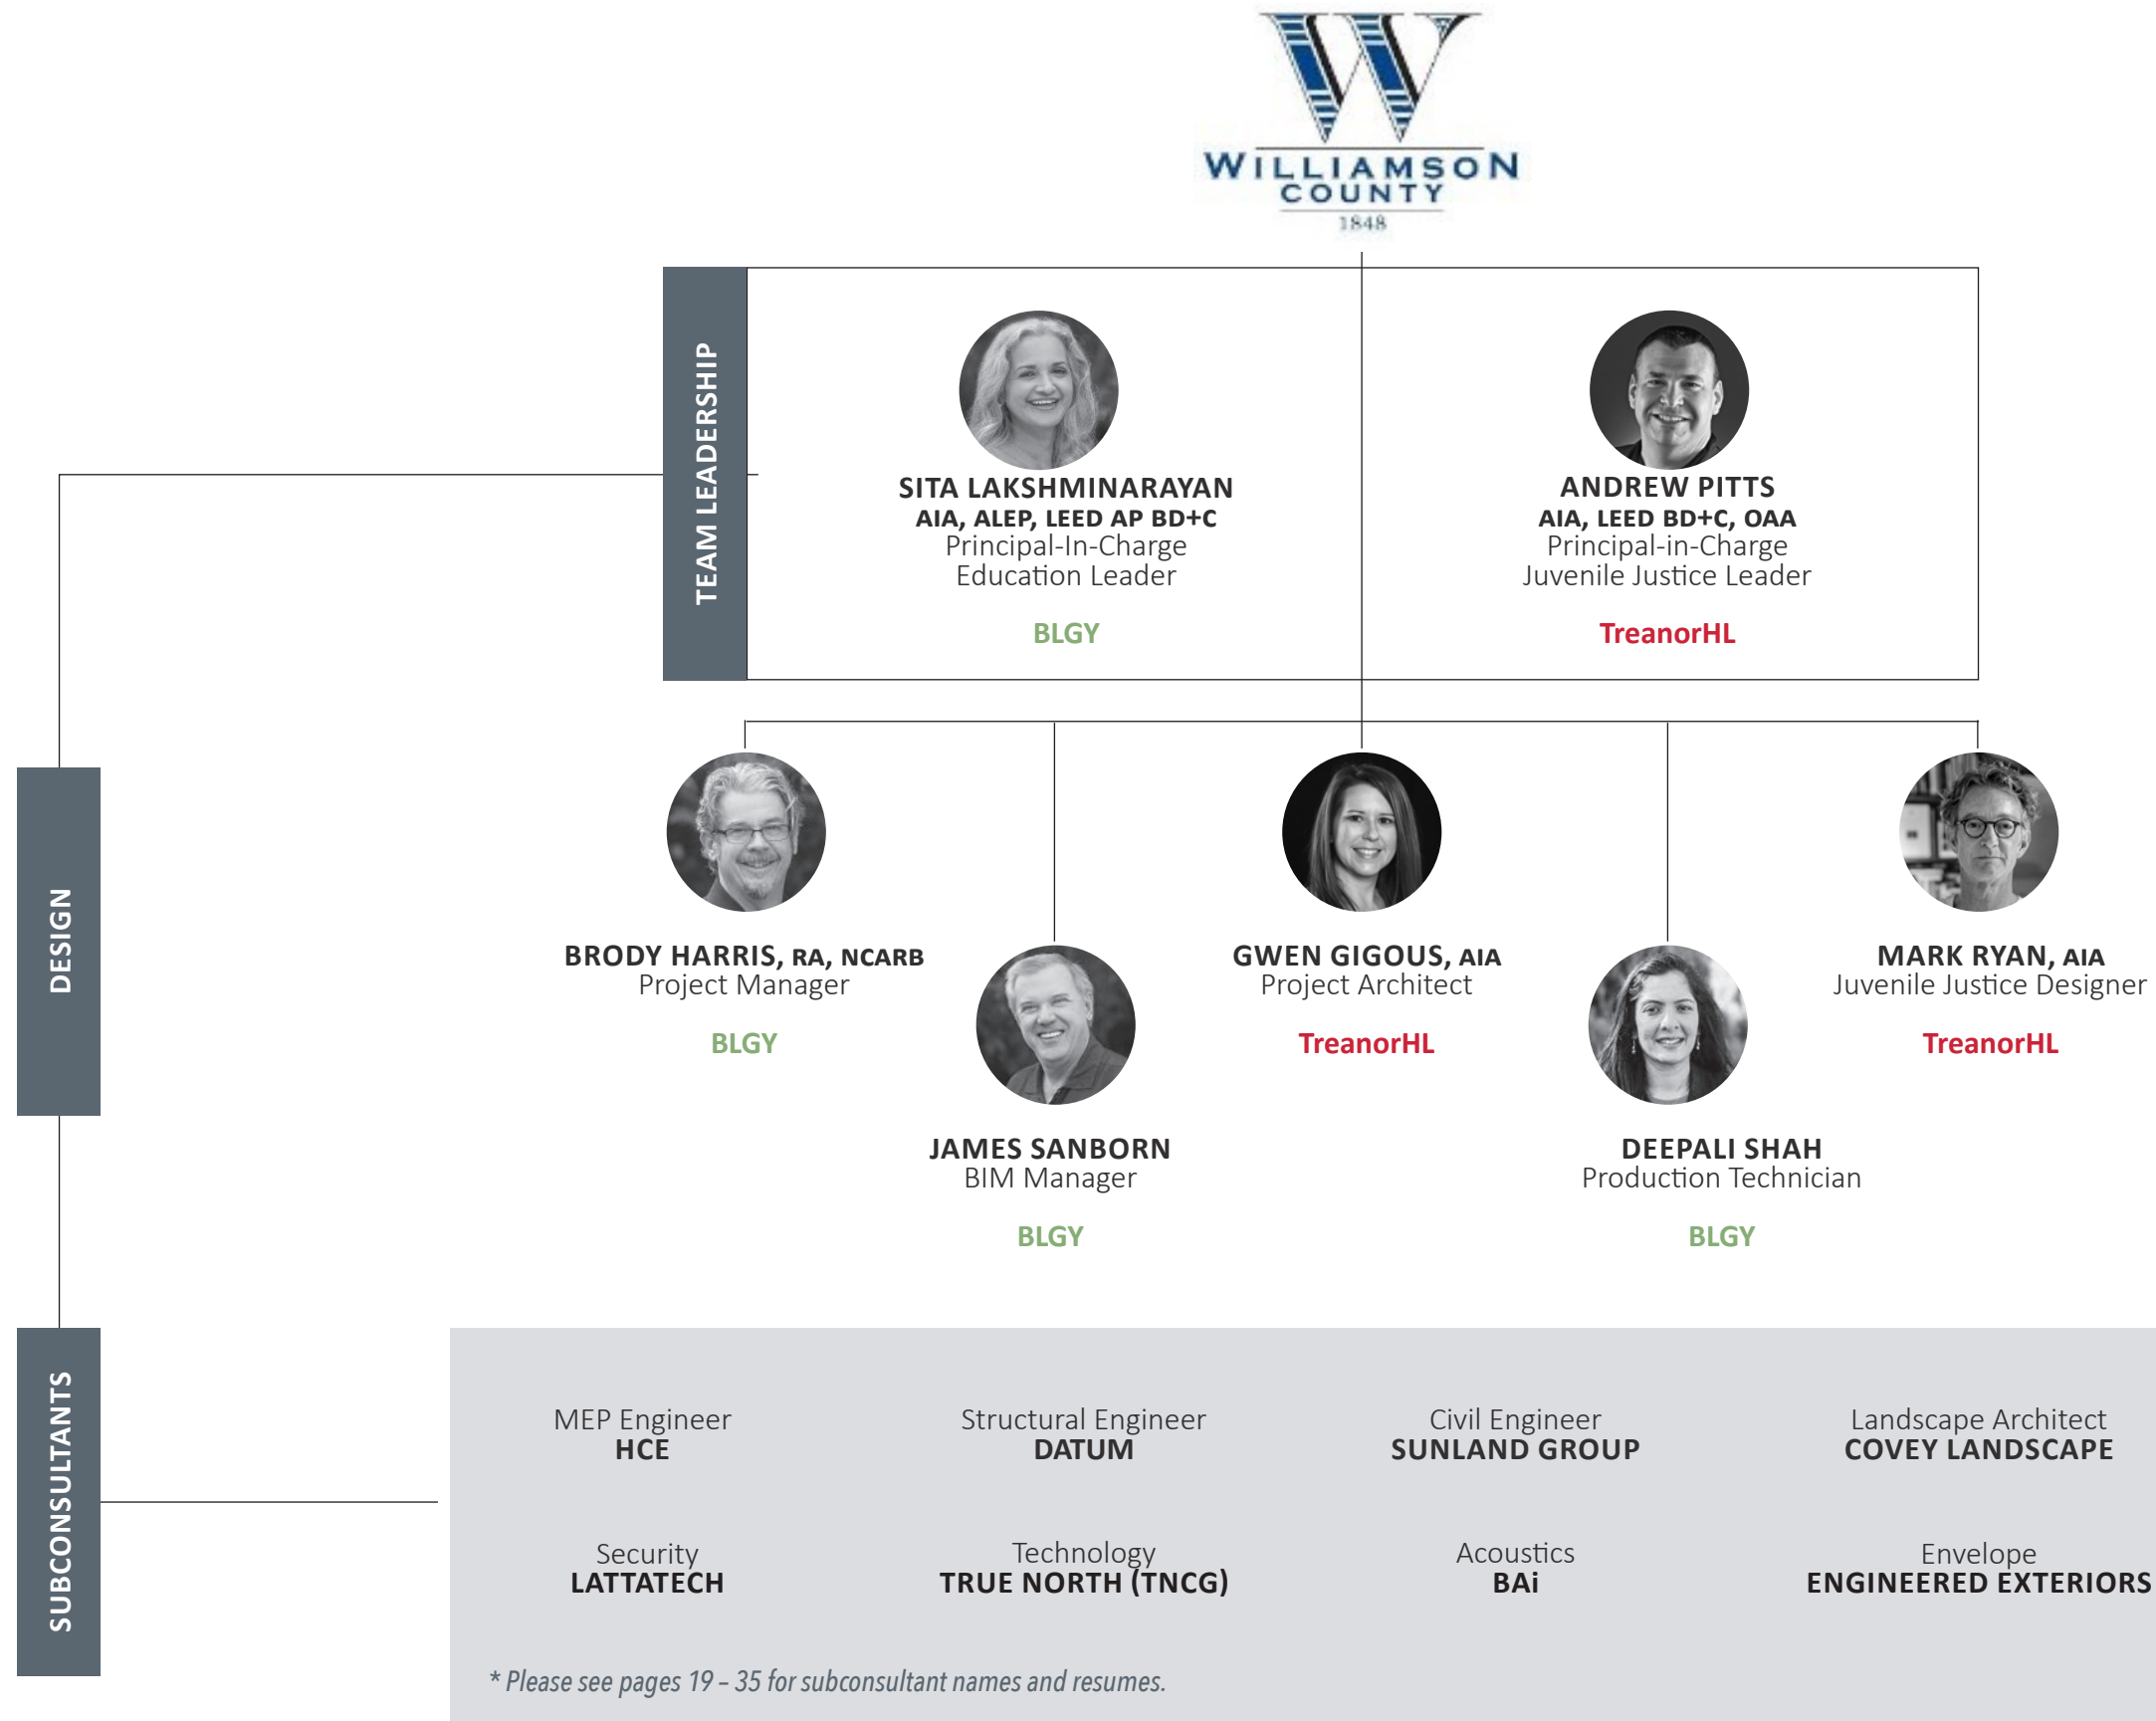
WILLIAMSON COUNTY
1848

TEAM LEADERSHIP

SITA LAKSHMINARAYAN
AIA, ALEP, LEED AP BD+C
Principal-In-Charge
Education Leader

BLGY

ANDREW PITTS
AIA, LEED BD+C, OAA
Principal-in-Charge
Juvenile Justice Leader

TreanorHL

DESIGN

BRODY HARRIS, RA, NCARB
Project Manager

BLGY

JAMES SANBORN
BIM Manager

BLGY

GWEN GIGOUS, AIA
Project Architect

TreanorHL

DEEPALI SHAH
Production Technician

BLGY

MARK RYAN, AIA
Juvenile Justice Designer

TreanorHL

SUBCONSULTANTS

MEP Engineer
HCE

Structural Engineer
DATUM

Civil Engineer
SUNLAND GROUP

Landscape Architect
COVEY LANDSCAPE

Security
LATTATECH

Technology
TRUE NORTH (TNCG)

Acoustics
BAi

Envelope
ENGINEERED EXTERIORS

* Please see pages 19 – 35 for subconsultant names and resumes.